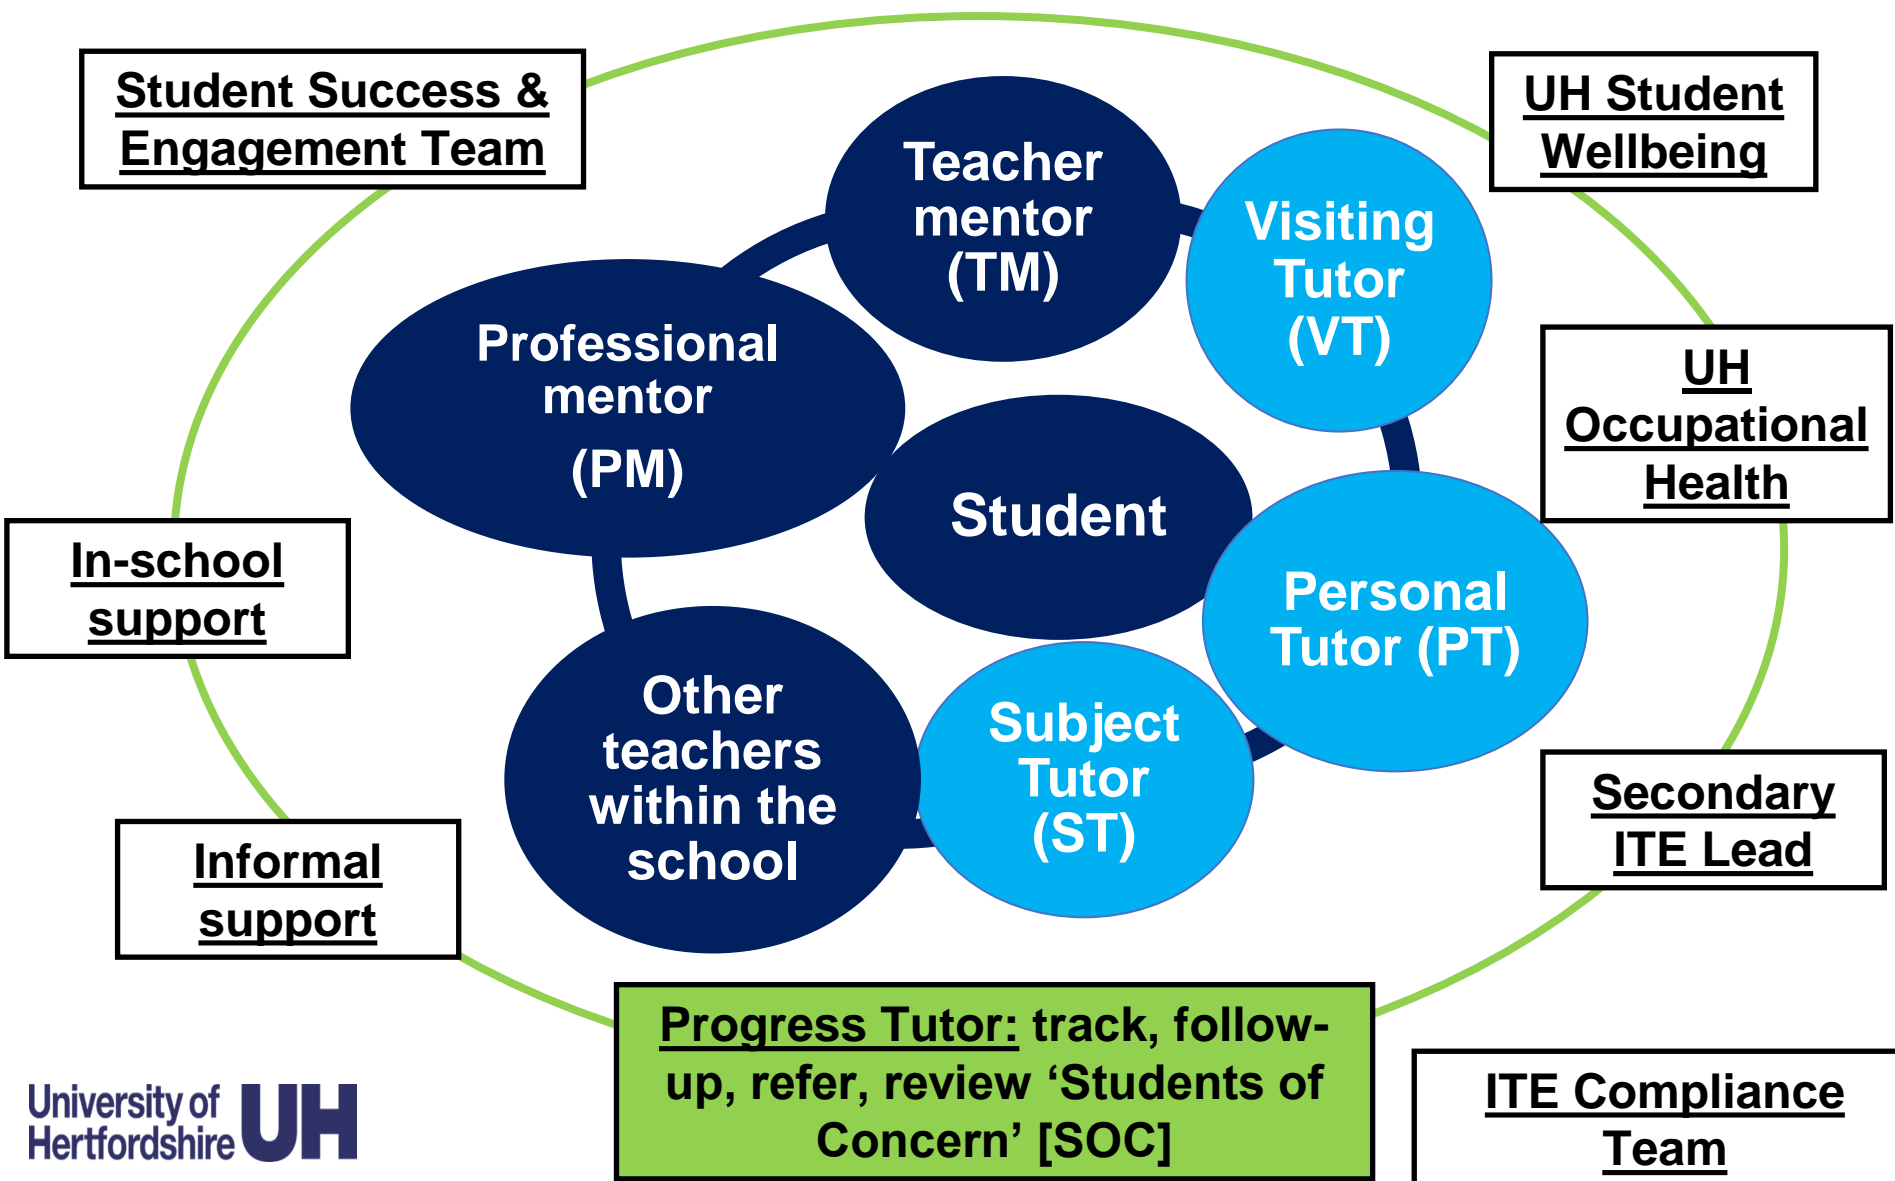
Student Success & Engagement Team

UH Student Wellbeing

Teacher mentor (TM)

Visiting Tutor (VT)

Professional mentor (PM)

UH Occupational Health

Student

In-school support

Personal Tutor (PT)

Other teachers within the school

Subject Tutor (ST)

Secondary ITE Lead

Informal support

Progress Tutor: track, follow-up, refer, review ‘Students of Concern’ [SOC]

ITE Compliance Team

University of Hertfordshire UH